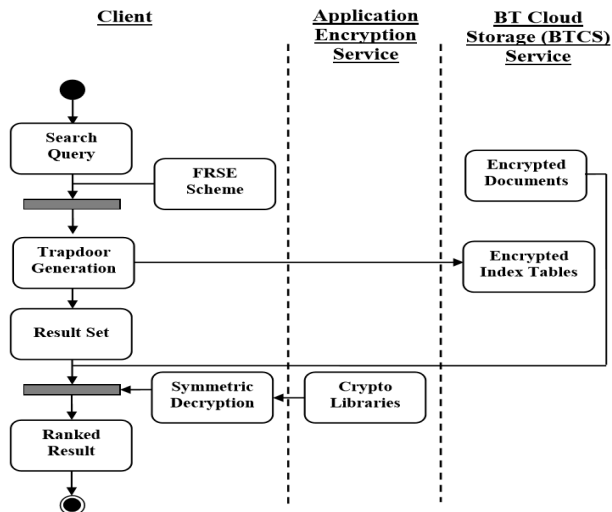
Client

Application Encryption Service

BT Cloud Storage (BTCS) Service

Search Query

FRSE Scheme

Encrypted Documents

Trapdoor Generation

Encrypted Index Tables

Result Set

Symmetric Decryption

Crypto Libraries

Ranked Result